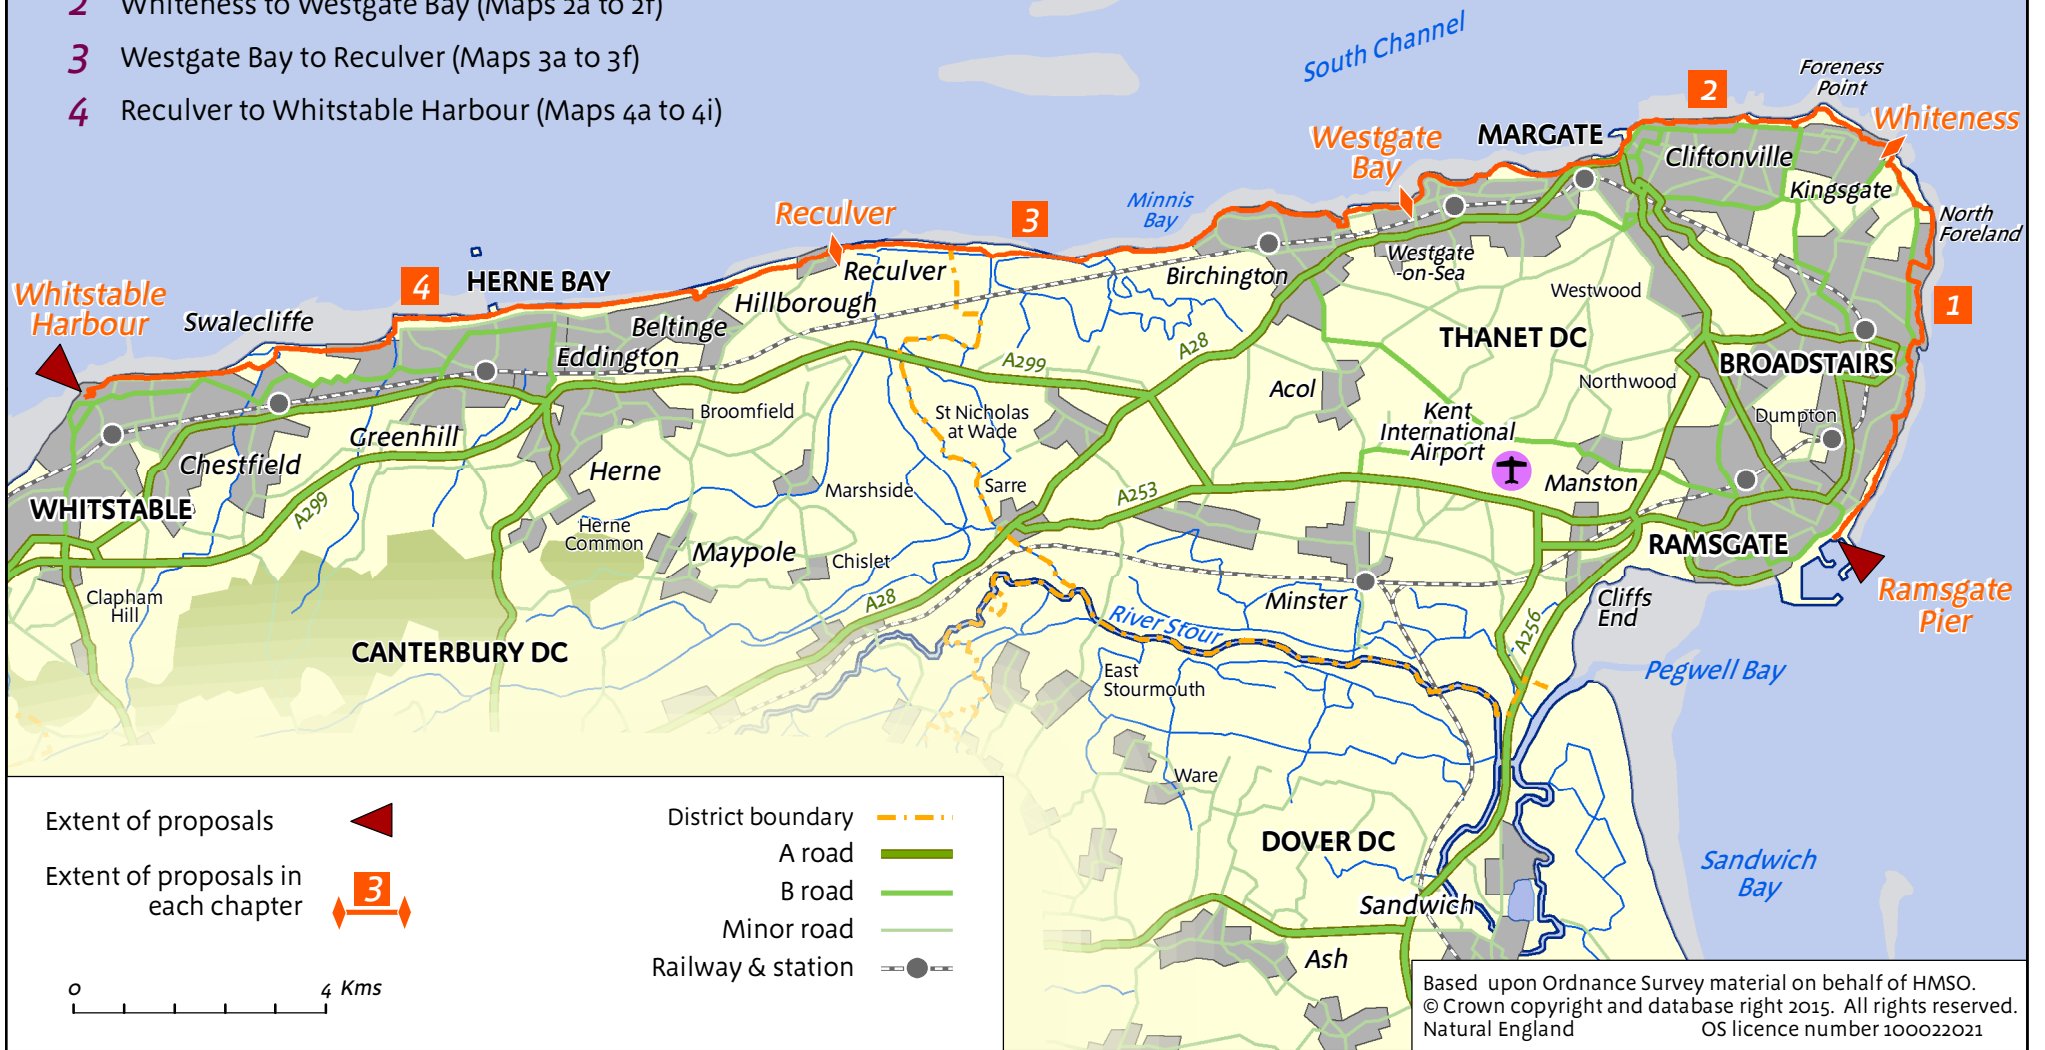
2 Whiteness to Westgate Bay (Maps 2a to 2f)
3 Westgate Bay to Reculver (Maps 3a to 3f)
4 Reculver to Whitstable Harbour (Maps 4a to 4i)

South Channel
Foreness Point
2
Whiteness
MARGATE
Westgate Bay
Cliftonville
Kingsgate
North Foreland
Reculver
3
Minnis Bay
Westgate -on-Sea
Birchington
Westwood
1
4
HERNE BAY
Reculver
Hillborough
Whitstable Harbour
Swalecliffe
Beltinge
THANET DC
Eddington
A299
A28
BROADSTAIRS
Acol
Northwood
Broomfield
St Nicholas at Wade
Kent International Airport
Dumpton
Greenhill
Chestfield
Herne
Manston
Marshside
Sarre
A253
WHITSTABLE
A299
Herne Common
RAMSGATE
Maypole
Chislet
Cliffs End
Ramsgate Pier
Clapham Hill
A28
Minster
River Stour
A256
CANTERBURY DC
Pegwell Bay
East Stourmouth
Ware
Extent of proposals
District boundary
A road
Extent of proposals in each chapter
3
B road
DOVER DC
Minor road
Sandwich Bay
Sandwich
Railway & station
Ash
0
4 Kms
Based upon Ordnance Survey material on behalf of HMSO.
© Crown copyright and database right 2015. All rights reserved.
Natural England OS licence number 100022021